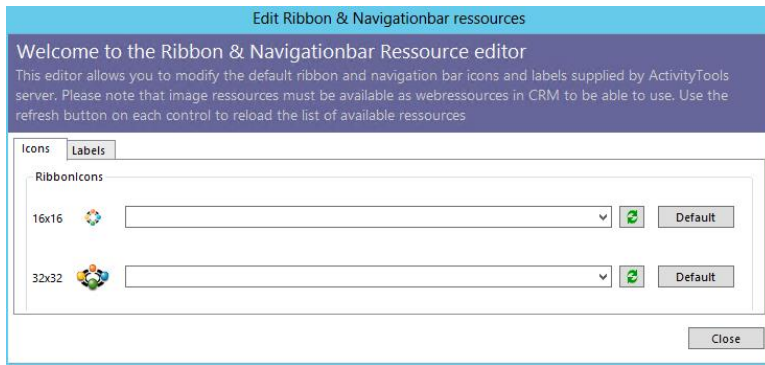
Edit Ribbon & Navigationbar ressources

Welcome to the Ribbon & Navigationbar Ressource editor

This editor allows you to modify the default ribbon and navigation bar icons and labels supplied by ActivityTools server. Please note that image ressources must be available as webressources in CRM to be able to use. Use the refresh button on each control to reload the list of available ressources

Icons
Labels

RibbonIcons

16x16
Default

32x32
Default

Close